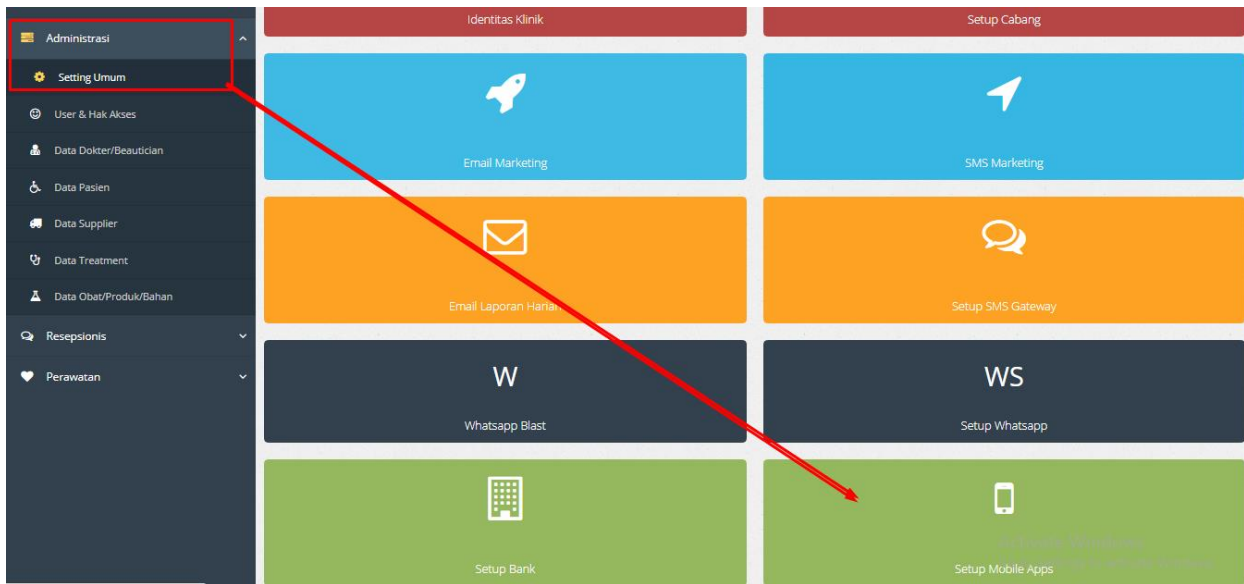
Administrasi

Setting Umum

User & Hak Akses

Data Dokter/Beautician

Data Pasien

Data Supplier

Data Treatment

Data Obat/Produk/Bahan

Resepsionis

Perawatan

Identitas Klinik

Setup Cabang

Email Marketing

SMS Marketing

Email Laporan Harian

Setup SMS Gateway

W

Whatsapp Blast

WS

Setup Whatsapp

Setup Bank

Setup Mobile Apps

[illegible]